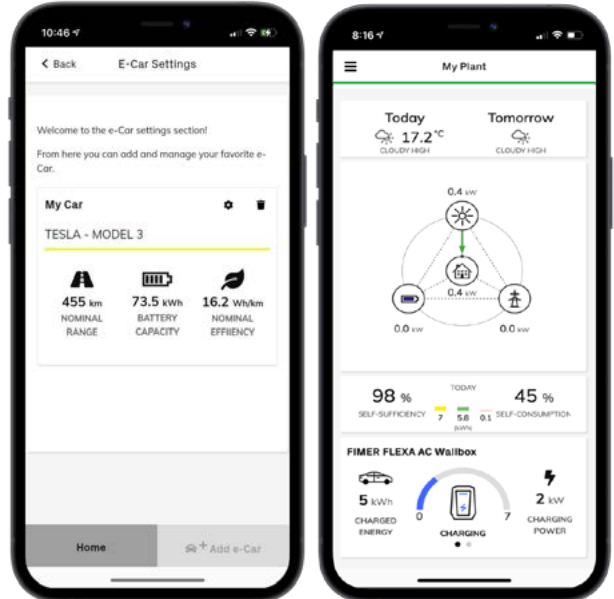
10:46

Back

E-Car Settings

Welcome to the e-Car settings section!

From here you can add and manage your favorite e-Car.

My Car

TESLA - MODEL 3

455 km NOMINAL RANGE

73.5 kWh BATTERY CAPACITY

16.2 Wh/km NOMINAL EFFIIENCY

Home

Add e-Car

8:16

My Plant

Today

17.2 °C CLOUDY HIGH

Tomorrow

CLOUDY HIGH

0.4 kW

0.4 kW

0.0 kW

0.0 kW

98 % SELF-SUFFICIENCY

TODAY

7

5.8

0.1

(kWh)

45 % SELF-CONSUMPTION

FIMER FLEXA AC Wallbox

5 kWh CHARGED ENERGY

0

7

CHARGING

2 kW CHARGING POWER